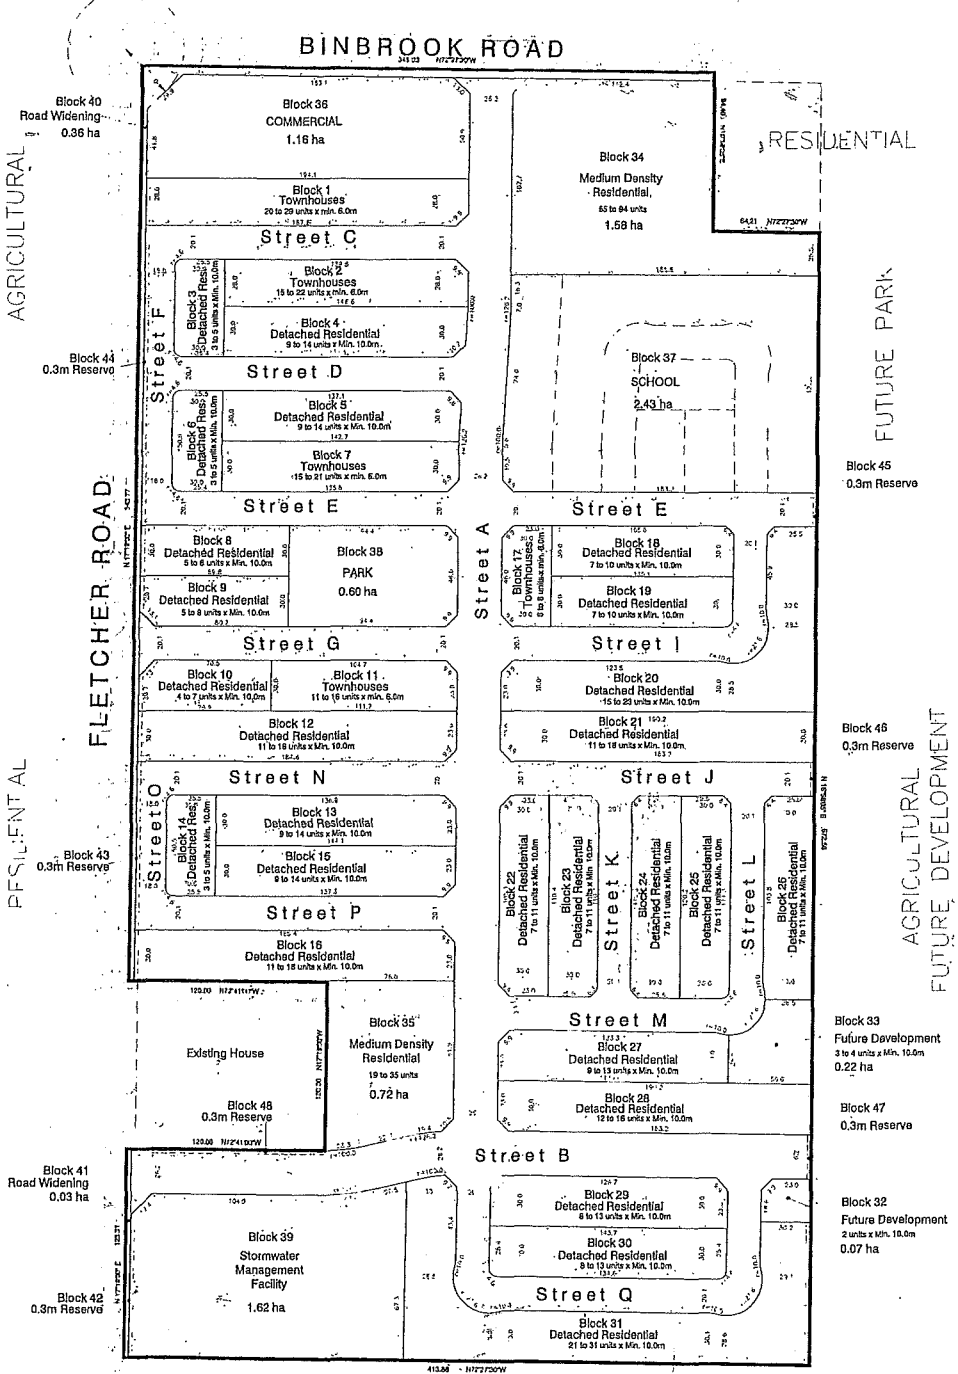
BINBROOK ROAD

Block 40
Road Widening
0.36 ha

AGRICULTURAL

Block 36
COMMERCIAL
1.16 ha

Block 1
Townhouses
20 to 29 units x min. 6.0m

Street C

Block 2
Townhouses
15 to 22 units x Min. 6.0m

Block 3
Detached Resi.
3 to 5 units x Min. 10.0m

Block 4
Detached Residential
9 to 14 units x Min. 10.0m

Block 44
0.3m Reserve

Street D

Street F

Block 5
Detached Residential
9 to 14 units x Min. 10.0m

Block 6
Detached Resi.
3 to 5 units x Min. 10.0m

Block 7
Townhouses
15 to 21 units x Min. 6.0m

Street E

RESIDENTIAL

Block 34
Medium Density
Residential
65 to 94 units
1.58 ha

FUTURE PARK

Block 37
SCHOOL
2.43 ha

Block 45
0.3m Reserve

Street E

Street A

Block 8
Detached Residential
5 to 8 units x Min. 10.0m

Block 9
Detached Residential
5 to 8 units x Min. 10.0m

Block 38
PARK
0.60 ha

FLETCHER ROAD

Block 17
Townhouses
6 to 8 units x Min. 6.0m

Block 18
Detached Residential
7 to 10 units x Min. 10.0m

Block 19
Detached Residential
7 to 10 units x Min. 10.0m

Street G

Street I

Block 10
Detached Residential
4 to 7 units x Min. 10.0m

Block 11
Townhouses
11 to 16 units x Min. 6.0m

Block 12
Detached Residential
11 to 18 units x Min. 10.0m

Block 20
Detached Residential
15 to 23 units x Min. 10.0m

Block 21
Detached Residential
11 to 18 units x Min. 10.0m

Block 46
0.3m Reserve

RESIDENTIAL

Street N

Street J

Street O

Block 14
Detached Resi.
3 to 5 units x Min. 10.0m

Block 13
Detached Residential
9 to 14 units x Min. 10.0m

Block 15
Detached Residential
9 to 14 units x Min. 10.0m

Block 43
0.3m Reserve

Street P

Block 16
Detached Residential
11 to 18 units x Min. 10.0m

Block 22
Detached Residential
7 to 11 units x Min. 10.0m

Block 23
Detached Residential
7 to 11 units x Min. 10.0m

Street K

Block 24
Detached Residential
7 to 11 units x Min. 10.0m

Block 25
Detached Residential
7 to 11 units x Min. 10.0m

Street L

Block 26
Detached Residential
7 to 11 units x Min. 10.0m

AGRICULTURAL
FUTURE DEVELOPMENT

Existing House

Block 48
0.3m Reserve

Block 35
Medium Density
Residential
19 to 35 units
0.72 ha

Street M

Block 27
Detached Residential
9 to 13 units x Min. 10.0m

Block 28
Detached Residential
12 to 18 units x Min. 10.0m

Block 33
Future Development
3 to 4 units x Min. 10.0m
0.22 ha

Block 47
0.3m Reserve

Street B

Block 41
Road Widening
0.03 ha

Block 39
Stormwater
Management
Facility
1.62 ha

Block 29
Detached Residential
6 to 13 units x Min. 10.0m

Block 30
Detached Residential
8 to 13 units x Min. 10.0m

Block 32
Future Development
2 units x Min. 10.0m
0.07 ha

Block 42
0.3m Reserve

Street Q

Block 31
Detached Residential
21 to 31 units x Min. 10.0m